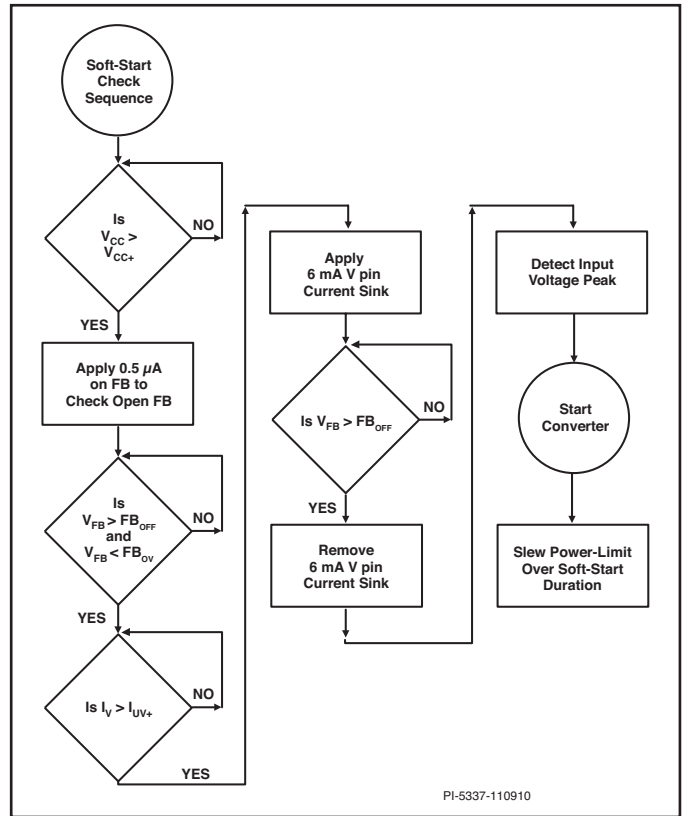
Soft-Start Check Sequence

Is $V_{CC}$ > $V_{CC+}$

NO

YES

Apply 0.5 $\mu$A on FB to Check Open FB

Is $V_{FB}$ > $FB_{OFF}$ and $V_{FB}$ < $FB_{OV}$

NO

YES

Is $I_V$ > $I_{UV+}$

NO

YES

Apply 6 mA V pin Current Sink

Is $V_{FB}$ > $FB_{OFF}$

NO

YES

Remove 6 mA V pin Current Sink

Detect Input Voltage Peak

Start Converter

Slew Power-Limit Over Soft-Start Duration

PI-5337-110910